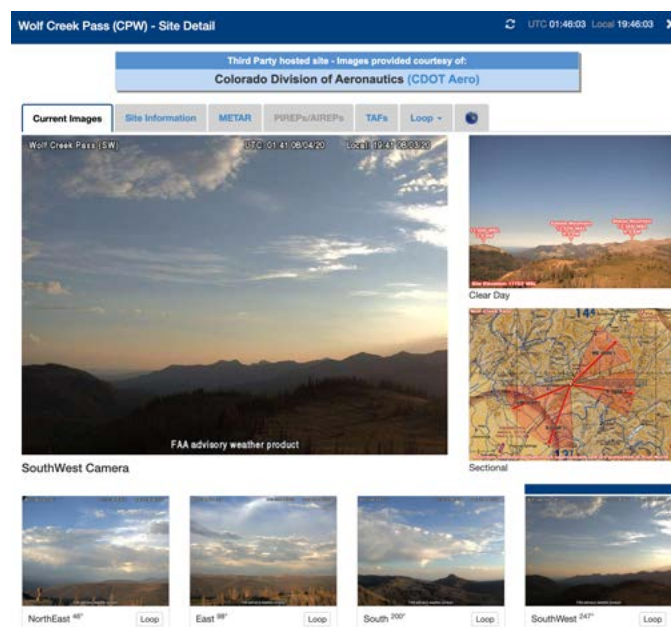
Wolf Creek Pass (CPW) - Site Detail

UTC 01:46:03 Local 19:46:03

Third Party hosted site - Images provided courtesy of:
Colorado Division of Aeronautics (CDOT Aero)

Current Images | Site Information | METAR | PIREPs/AIREPs | TAFs | Loop

Wolf Creek Pass (SW) UTC: 01:41 08/04/20 Local: 19:41 08/03/20

FAA advisory weather product

SouthWest Camera

Clear Day

Sectional

NorthEast $^{46°}$ Loop

East $^{98°}$ Loop

South $^{200°}$ Loop

SouthWest $^{247°}$ Loop